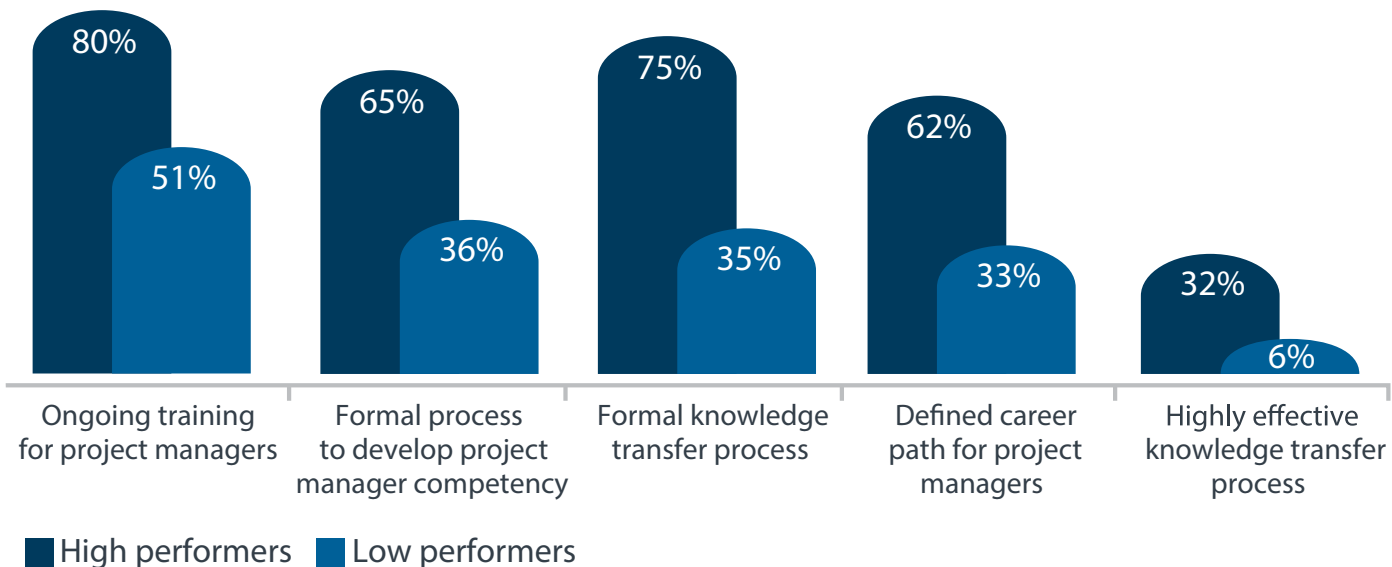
80%
51%
65%
36%
75%
35%
62%
33%
32%
6%

Ongoing training for project managers

Formal process to develop project manager competency

Formal knowledge transfer process

Defined career path for project managers

Highly effective knowledge transfer process

High performers
Low performers